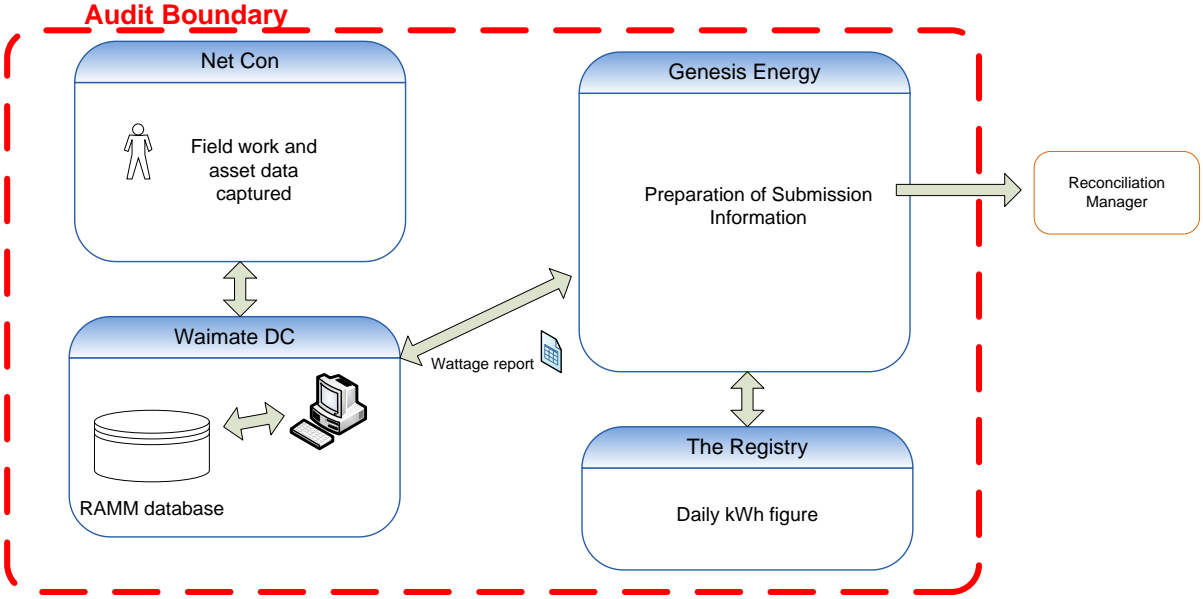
Audit Boundary

Net Con

Field work and asset data captured

Waimate DC

RAMM database

Wattage report

Genesis Energy

Preparation of Submission Information

Reconciliation Manager

The Registry

Daily kWh figure